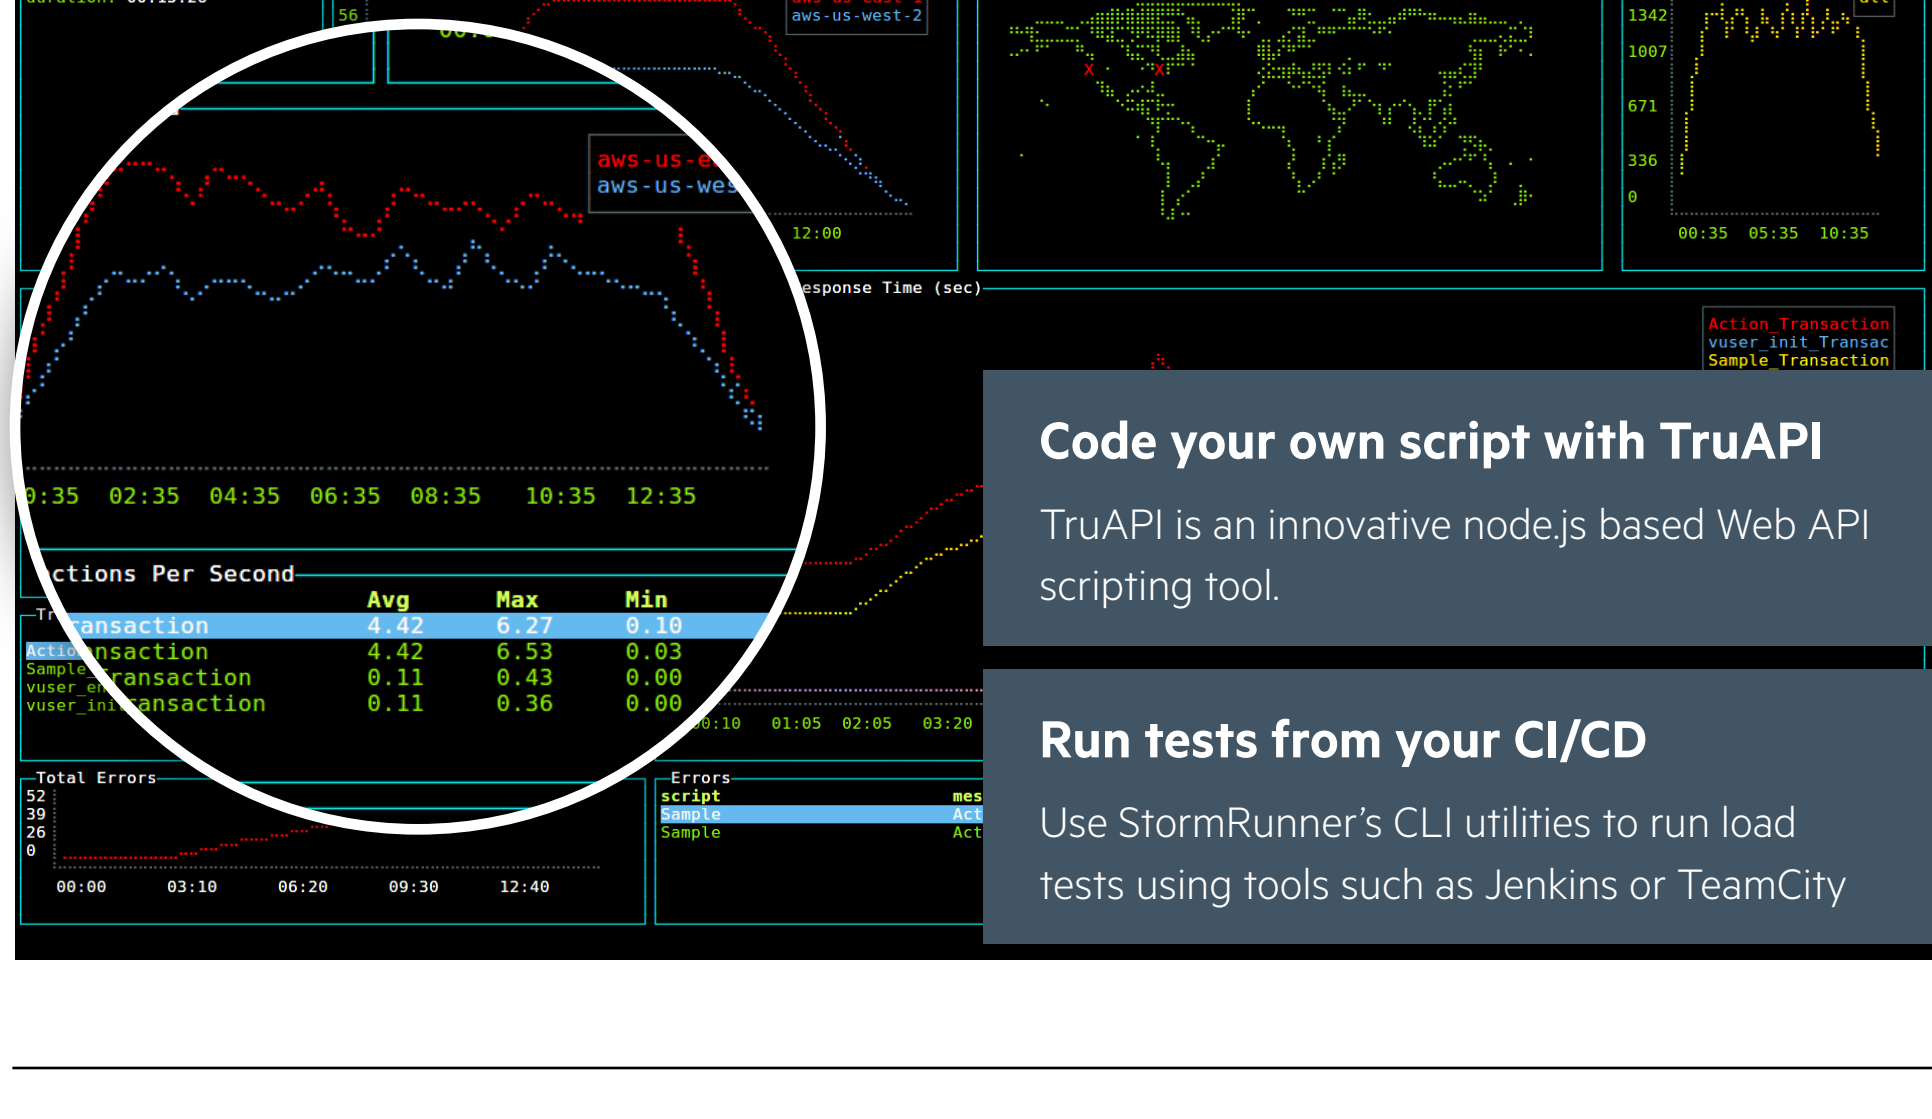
56

aws-us-west-2

12:00

1342
1007
671
336
0

00:35 05:35 10:35

aws-us-e
aws-us-wes

0:35 02:35 04:35 06:35 08:35 10:35 12:35

esponse Time (sec)

Action_Transaction
vuser_init_Transac
Sample_Transaction

ctions Per Second

| | Avg | Max | Min |
|---|---|---|---|
| Tr ansaction | 4.42 | 6.27 | 0.10 |
| Actio nsaction | 4.42 | 6.53 | 0.03 |
| Sample_ ransaction | 0.11 | 0.43 | 0.00 |
| vuser_ini ansaction | 0.11 | 0.36 | 0.00 |

00:10 01:05 02:05 03:20

Total Errors
52
39
26
0
00:00 03:10 06:20 09:30 12:40

Errors
script mes
Sample Act
Sample Act

**Code your own script with TruAPI**

TruAPI is an innovative node.js based Web API scripting tool.

**Run tests from your CI/CD**

Use StormRunner's CLI utilities to run load tests using tools such as Jenkins or TeamCity